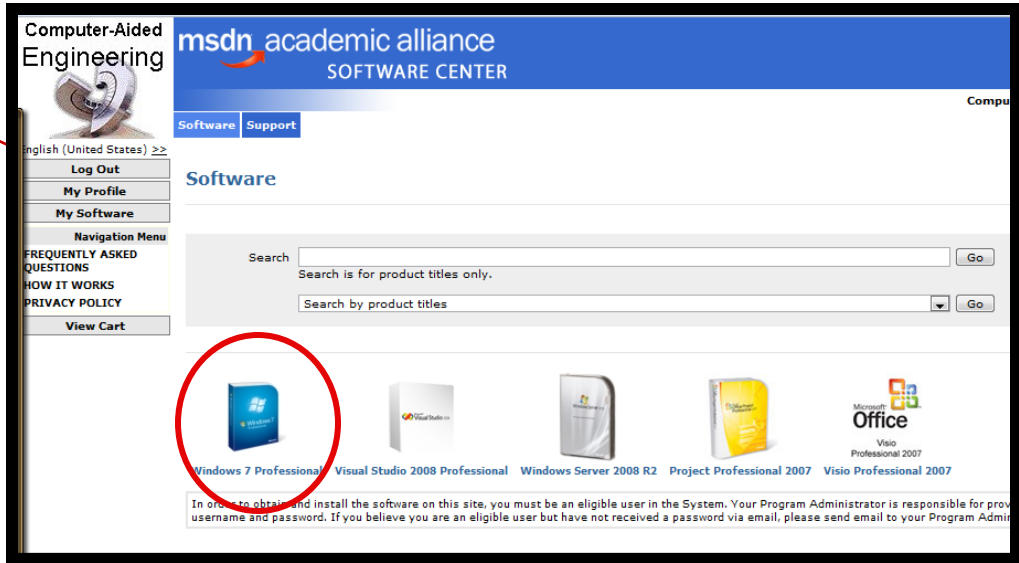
Computer-Aided
Engineering

msdn academic alliance
SOFTWARE CENTER

Compu

English (United States) >>

Software | Support

Log Out
My Profile
My Software

Navigation Menu
FREQUENTLY ASKED QUESTIONS
HOW IT WORKS
PRIVACY POLICY

View Cart

Software

Search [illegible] Go
Search is for product titles only.

Search by product titles Go

Windows 7 Professional | Visual Studio 2008 Professional | Windows Server 2008 R2 | Project Professional 2007 | Visio Professional 2007

Microsoft Office Visio Professional 2007

In order to obtain and install the software on this site, you must be an eligible user in the System. Your Program Administrator is responsible for prov username and password. If you believe you are an eligible user but have not received a password via email, please send email to your Program Admi